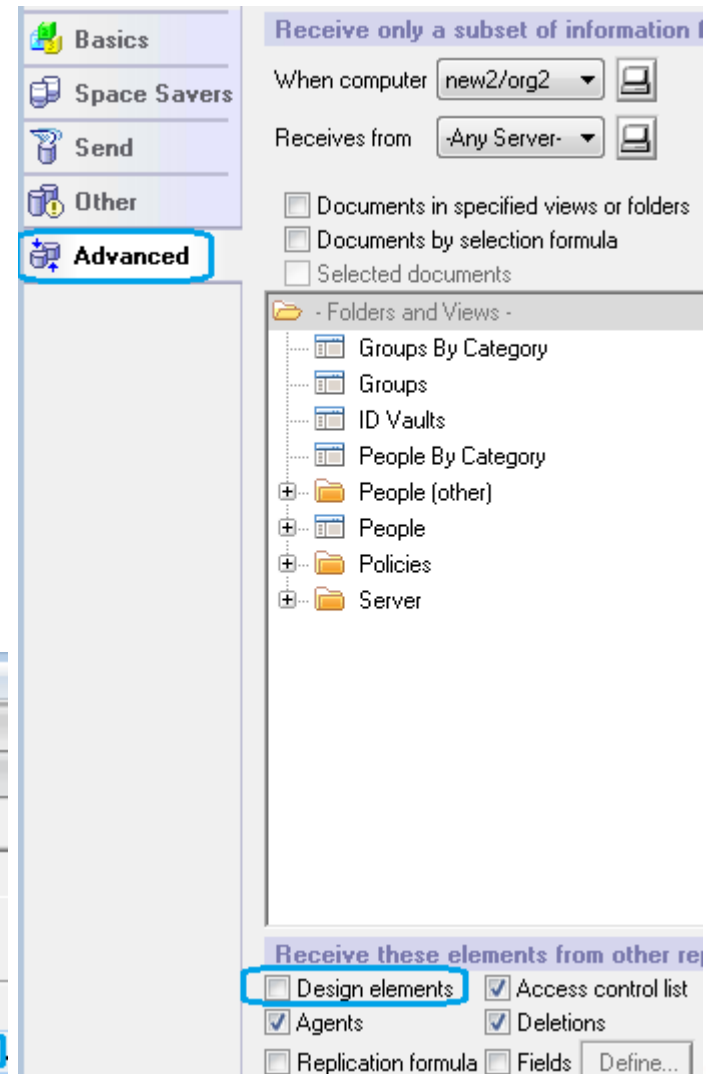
Basics
Space Savers
Send
Other
Advanced

Receive only a subset of information f

When computer new2/org2
Receives from -Any Server-

Documents in specified views or folders
Documents by selection formula
Selected documents

- Folders and Views -
Groups By Category
Groups
ID Vaults
People By Category
People (other)
People
Policies
Server

Receive these elements from other rep
Design elements
Access control list
Agents
Deletions
Replication formula
Fields
Define...